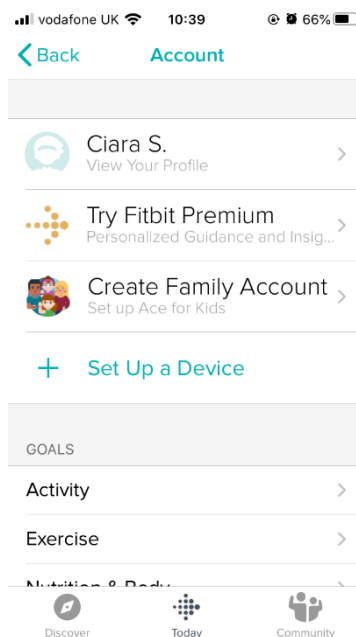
vodafone UK 10:39 66%

Back Account

Ciara S.
View Your Profile

Try Fitbit Premium
Personalized Guidance and Insig...

Create Family Account
Set up Ace for Kids

+ Set Up a Device

GOALS

Activity

Exercise

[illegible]

Discover Today Community